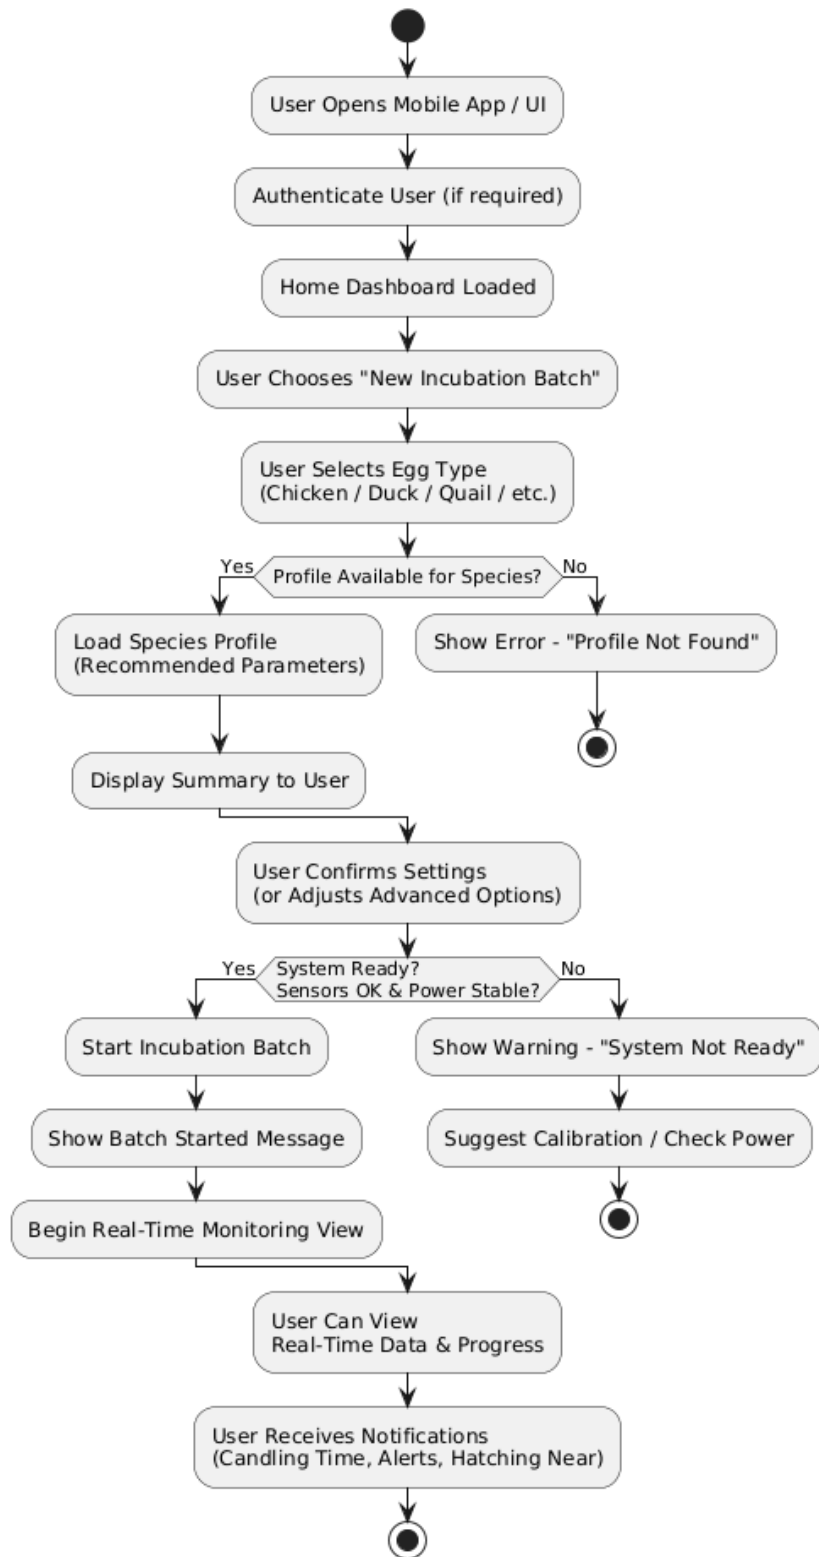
User Opens Mobile App / UI

Authenticate User (if required)

Home Dashboard Loaded

User Chooses "New Incubation Batch"

User Selects Egg Type
(Chicken / Duck / Quail / etc.)

Yes

Profile Available for Species?

No

Load Species Profile
(Recommended Parameters)

Show Error - "Profile Not Found"

Display Summary to User

User Confirms Settings
(or Adjusts Advanced Options)

Yes

System Ready?
Sensors OK & Power Stable?

No

Start Incubation Batch

Show Warning - "System Not Ready"

Show Batch Started Message

Suggest Calibration / Check Power

Begin Real-Time Monitoring View

User Can View
Real-Time Data & Progress

User Receives Notifications
(Candling Time, Alerts, Hatching Near)